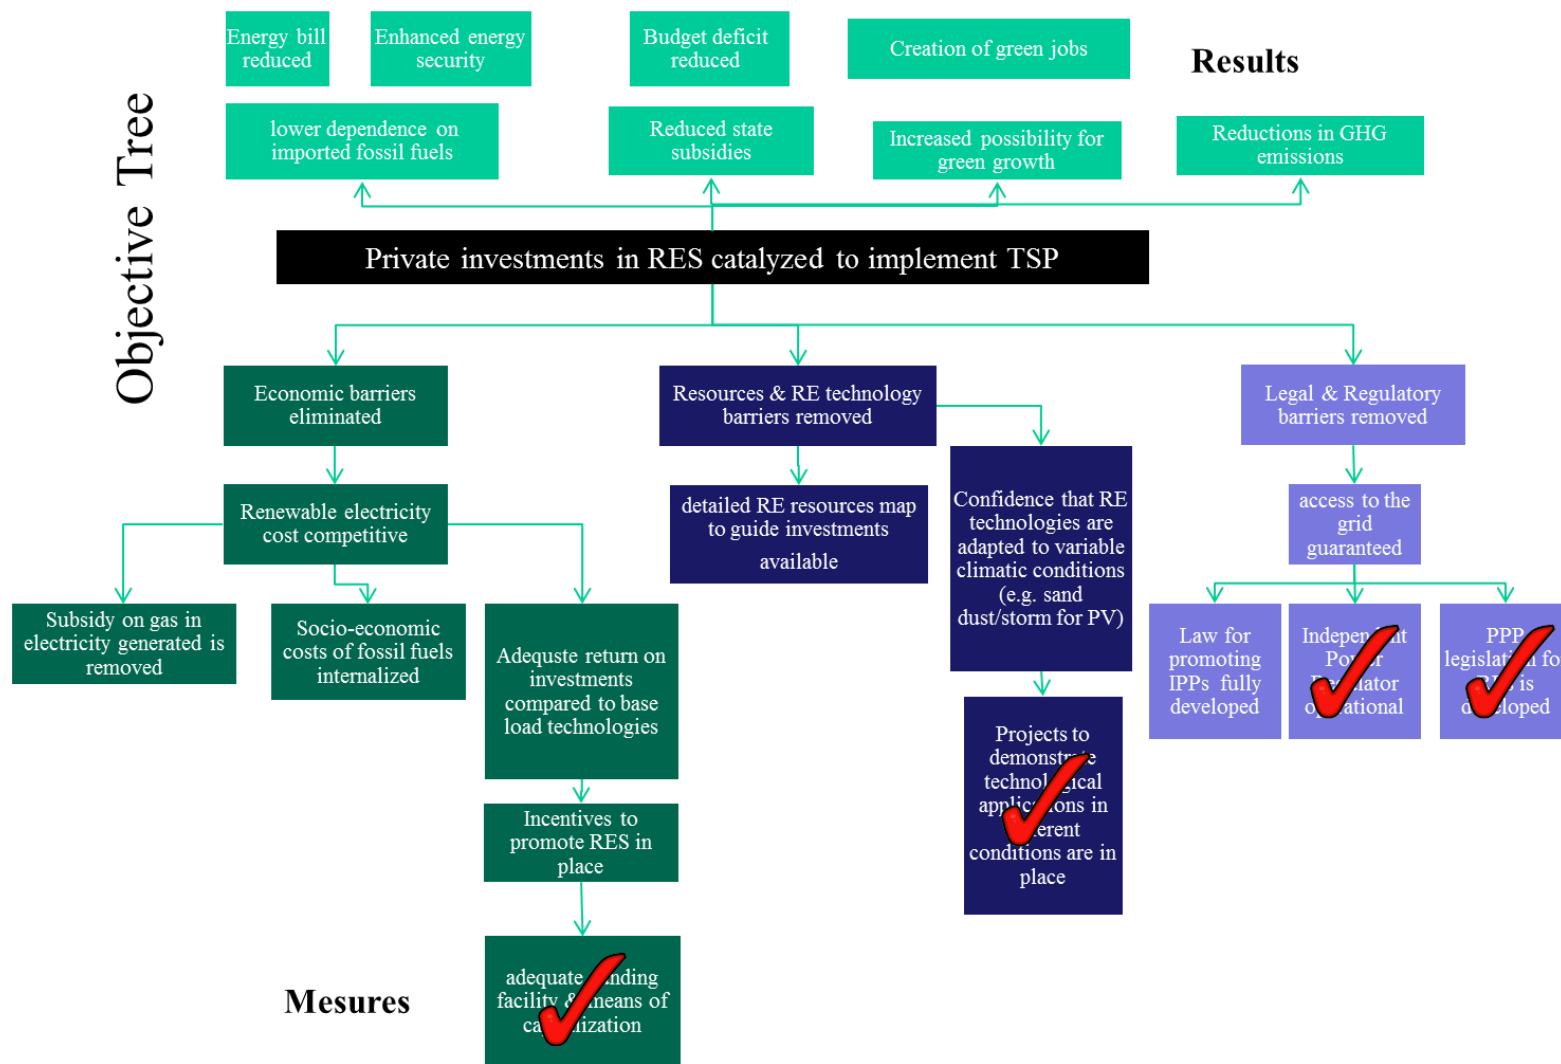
Objective Tree

Energy bill reduced

Enhanced energy security

Budget deficit reduced

Creation of green jobs

Results

lower dependence on imported fossil fuels

Reduced state subsidies

Increased possibility for green growth

Reductions in GHG emissions

Private investments in RES catalyzed to implement TSP

Economic barriers eliminated

Resources & RE technology barriers removed

Legal & Regulatory barriers removed

Renewable electricity cost competitive

detailed RE resources map to guide investments available

Confidence that RE technologies are adapted to variable climatic conditions (e.g. sand dust/storm for PV)

access to the grid guaranteed

Subsidy on gas in electricity generated is removed

Socio-economic costs of fossil fuels internalized

Adequste return on investments compared to base load technologies

Law for promoting IPPs fully developed

Indepen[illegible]t Po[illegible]r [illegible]lator o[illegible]ational

PPP legislati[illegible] fo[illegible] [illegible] is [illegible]loped

Projects to demonstr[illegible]e technol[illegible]gical applic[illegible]ons in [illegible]erent conditions are in place

Incentives to promote RES in place

Mesures

adequate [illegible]nding facility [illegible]eans of ca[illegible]lization